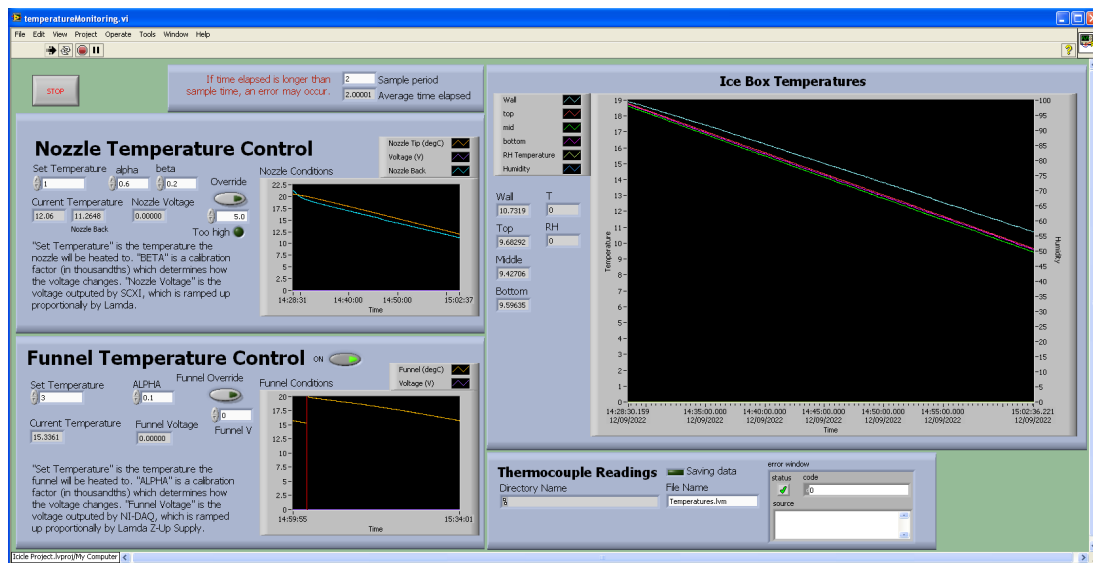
temperatureMonitoring.vi

File Edit View Project Operate Tools Window Help

STOP

If time elapsed is longer than sample time, an error may occur.

2 Sample period
2.00001 Average time elapsed

Nozzle Temperature Control

Set Temperature 1
alpha 0.6
beta 0.2
Override
Current Temperature 12.06 11.2648
Nozzle Back
Nozzle Voltage 0.00000
5.0
Too high

"Set Temperature" is the temperature the nozzle will be heated to. "BETA" is a calibration factor (in thousandths) which determines how the voltage changes. "Nozzle Voltage" is the voltage outputed by SCXI, which is ramped up proportionally by Lamda.

Nozzle Conditions
Nozzle Tip (degC)
Voltage (V)
Nozzle Back
22.5 20 17.5 15 12.5 10 7.5 5 2.5 0
14:28:31 14:40:00 14:50:00 15:02:37
Time

Funnel Temperature Control ON

Set Temperature 3
ALPHA 0.1
Funnel Override
0
Funnel V
Current Temperature 15.3361
Funnel Voltage 0.00000

"Set Temperature" is the temperature the funnel will be heated to. "ALPHA" is a calibration factor (in thousandths) which determines how the voltage changes. "Funnel Voltage" is the voltage outputed by NI-DAQ, which is ramped up proportionally by Lamda Z-Up Supply.

Funnel Conditions
Funnel (degC)
Voltage (V)
20 17.5 15 12.5 10 7.5 5 2.5 0
14:59:55 15:34:01
Time

Ice Box Temperatures

Wall
top
mid
bottom
RH Temperature
Humidity

Wall 10.7319
T 0
Top 9.68292
RH 0
Middle 9.42706
Bottom 9.59635

Temperature
19 18 17 16 15 14 13 12 11 10 9 8 7 6 5 4 3 2 1 0
Humidity
100 95 90 85 80 75 70 65 60 55 50 45 40 35 30 25 20 15 10 5 0
14:28:30.159 12/09/2022
14:35:00.000 12/09/2022
14:40:00.000 12/09/2022
14:45:00.000 12/09/2022
14:50:00.000 12/09/2022
14:55:00.000 12/09/2022
15:02:36.221 12/09/2022
Time

Thermocouple Readings
Saving data
Directory Name
File Name
Temperatures.lvm

error window
status
code
0
source

Icicle Project.lvproj/My Computer